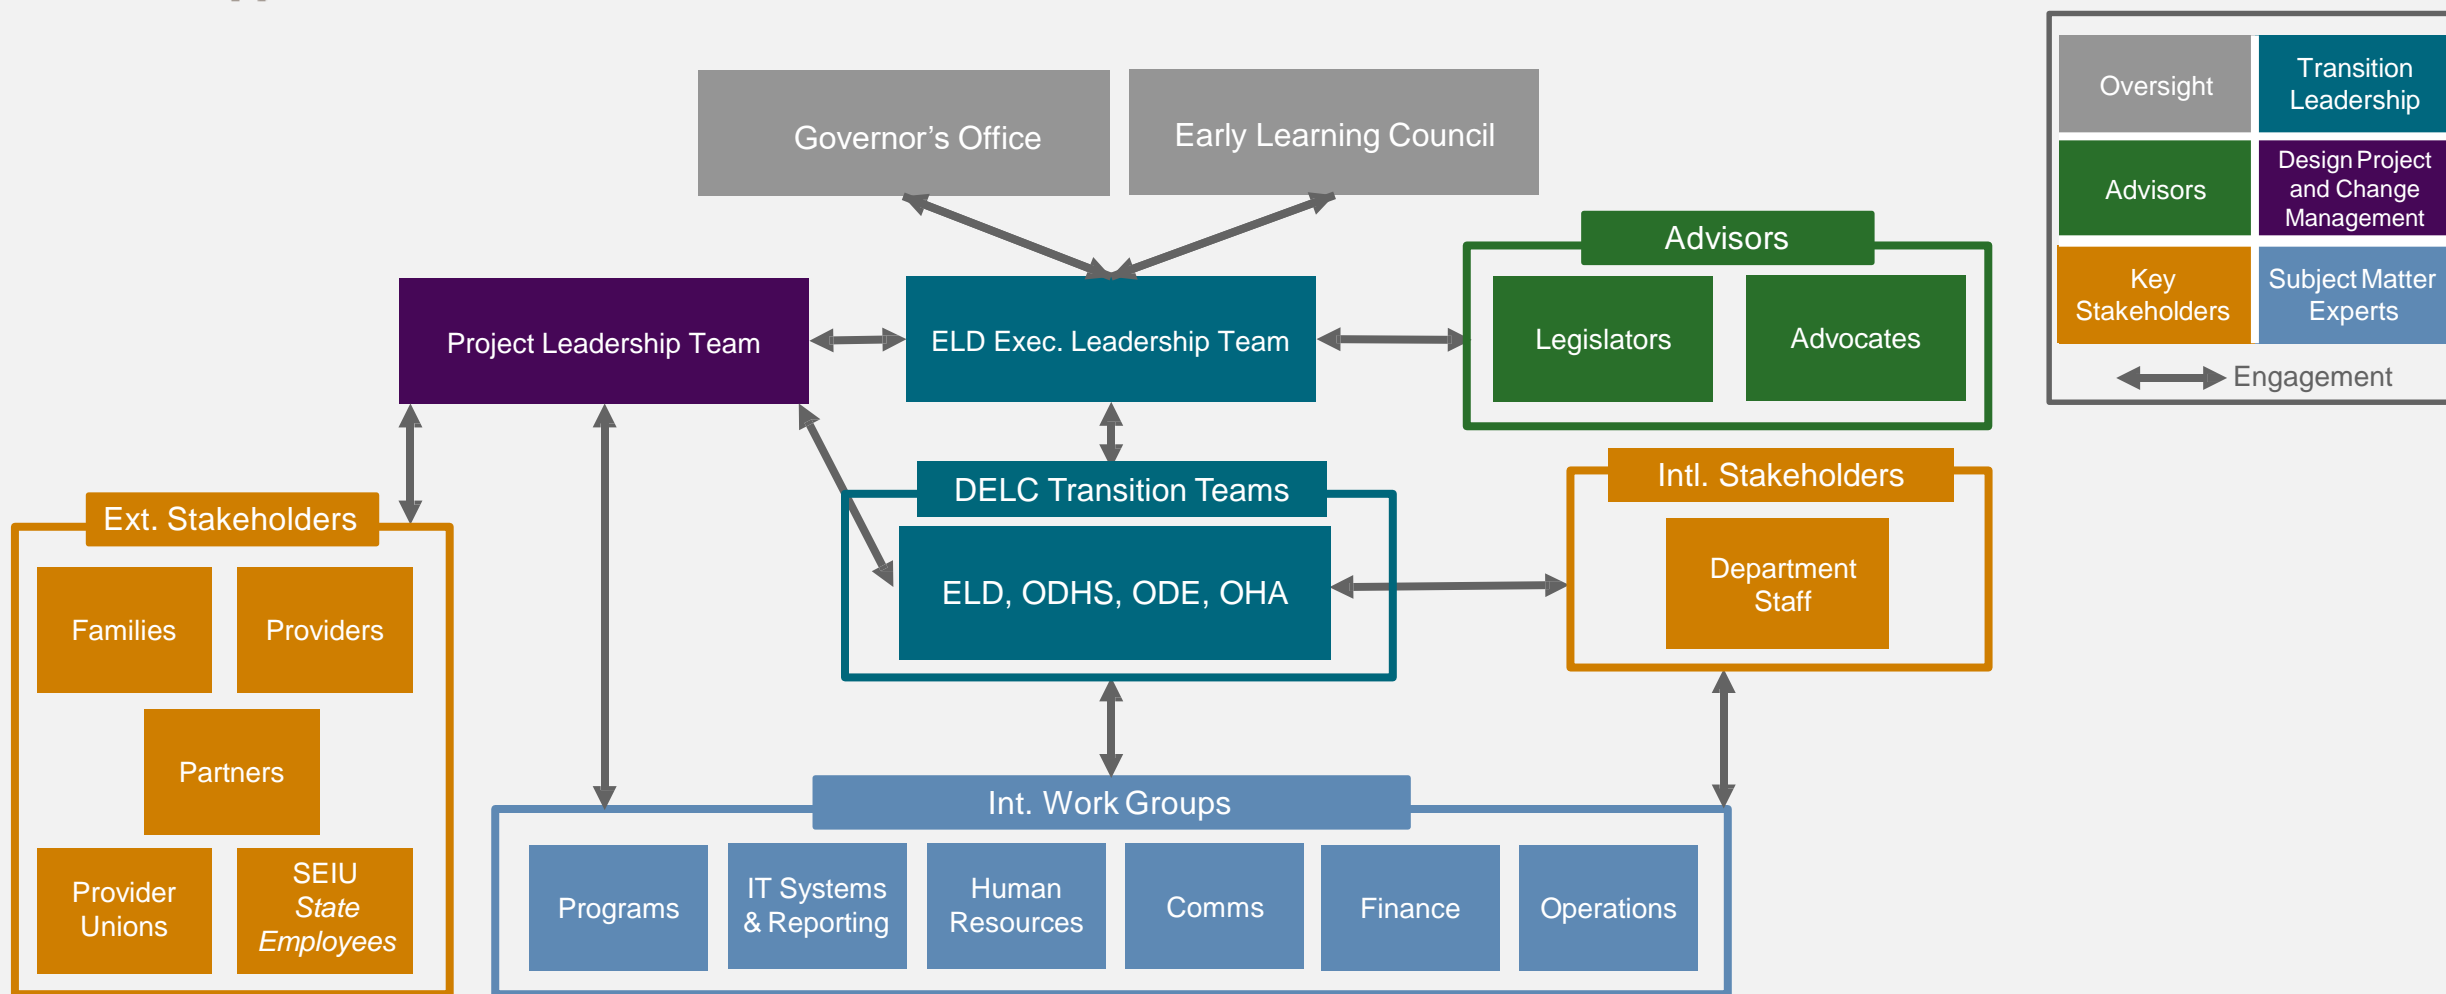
Governor’s Office

Early Learning Council

Oversight

Transition Leadership

Advisors

Design Project and Change Management

Key Stakeholders

Subject Matter Experts

Engagement

Advisors

Legislators

Advocates

Project Leadership Team

ELD Exec. Leadership Team

DELC Transition Teams

ELD, ODHS, ODE, OHA

Intl. Stakeholders

Department Staff

Ext. Stakeholders

Families

Providers

Partners

Provider Unions

SEIU State Employees

Int. Work Groups

Programs

IT Systems & Reporting

Human Resources

Comms

Finance

Operations